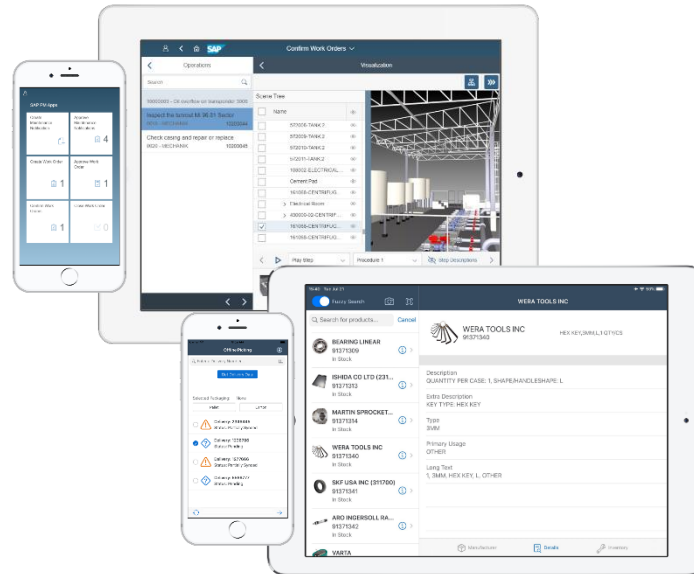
SAP Confirm Work Orders

Operations

Search

Inspect the turnout

Check casing and repair or replace
0020 - MECHANIK 10000044

Visualization

Scene Tree

Name

572009-TANK2

572009-TANK3

572010-TANK2

572011-TANK2

168002-ELECTRICAL

Cement Pad

161668-CENTRIFUG

Electrical Room

430000-00-CENTRIF

161668-CENTRIFUG

161668-CENTRIFUG

Play Step

Procedure 1

Step Descriptions

SAP PM Apps

Create Work Order

Approve Work Order

4

1

1

1

1

0

Offline Picking

Delivery

Status: Partially Picked

Fuzzy Search

Search for products...

Cancel

WERA TOOLS INC

BEARING LINEAR
91371309
In Stock

ISHIDA CO LTD (231...
91371253
In Stock

MARTIN SPROCKET...
91371314
In Stock

WERA TOOLS INC
91371340
In Stock

SKF USA INC (311700)
91371341
In Stock

ARO INGERSOLL RA...
91371342
In Stock

VARTA

WERA TOOLS INC
91371340

HEX KEY,3MM,L,1 QTY/CS

Description
QUANTITY PER CASE: 1, SHAPE/HANDLESHAPE: L

Extra Description
KEY TYPE: HEX KEY

Type
SMM

Primary Usage
OTHER

Long Text
1, 3MM, HEX KEY, L, OTHER

Manufacturer

Details

Inventory